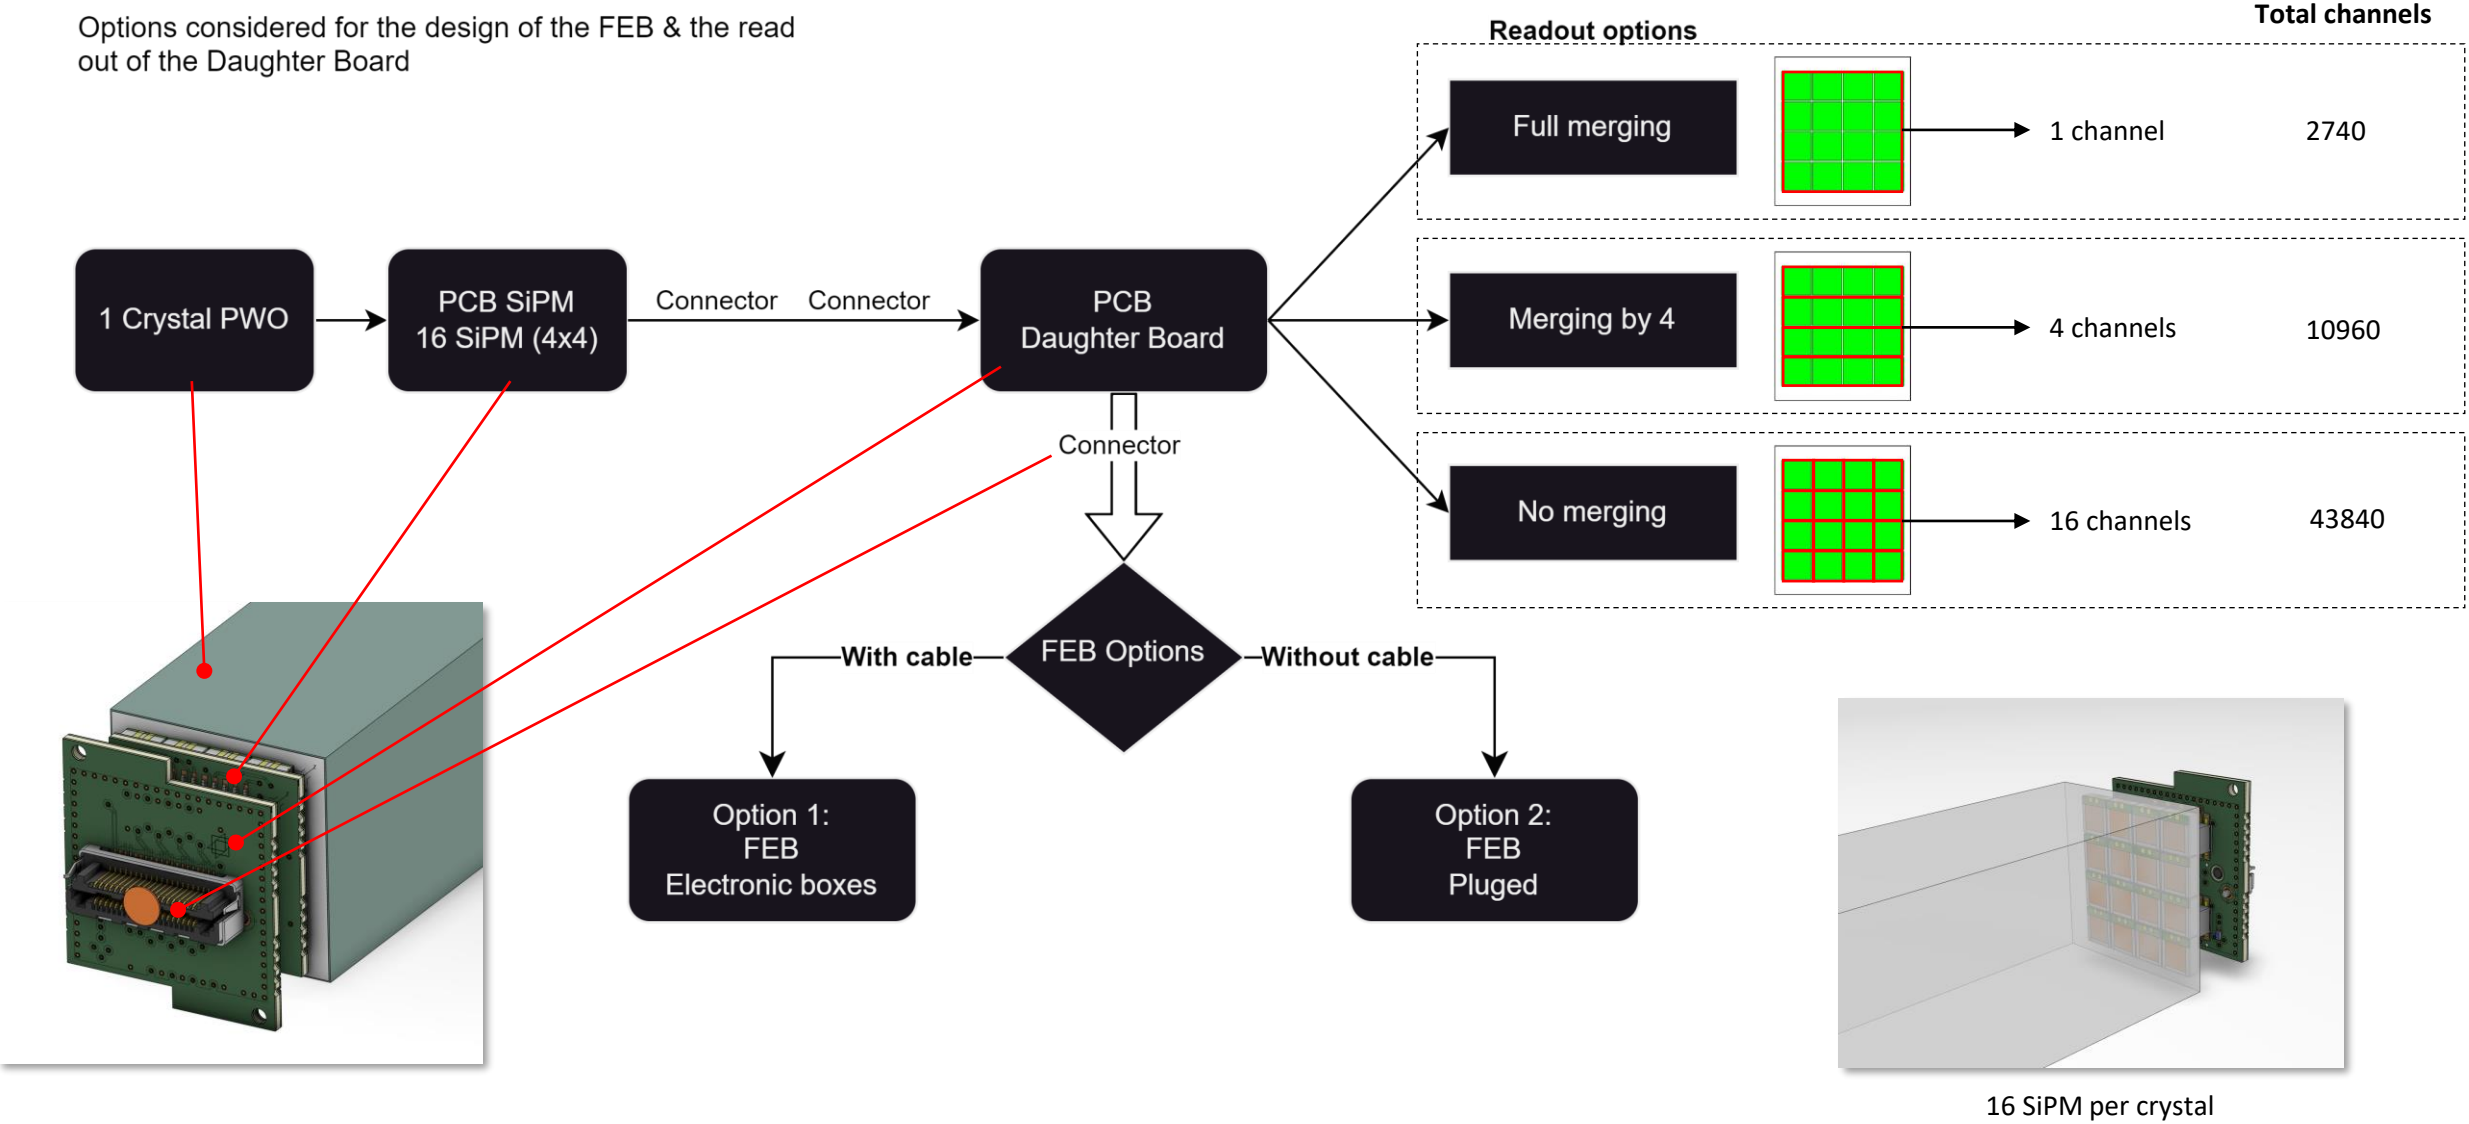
Options considered for the design of the FEB & the read out of the Daughter Board

Readout options

Total channels

Full merging

1 channel

2740

Merging by 4

4 channels

10960

No merging

16 channels

43840

1 Crystal PWO

PCB SiPM 16 SiPM (4x4)

Connector

Connector

PCB Daughter Board

Connector

FEB Options

With cable

Without cable

Option 1: FEB Electronic boxes

Option 2: FEB Pluged

16 SiPM per crystal